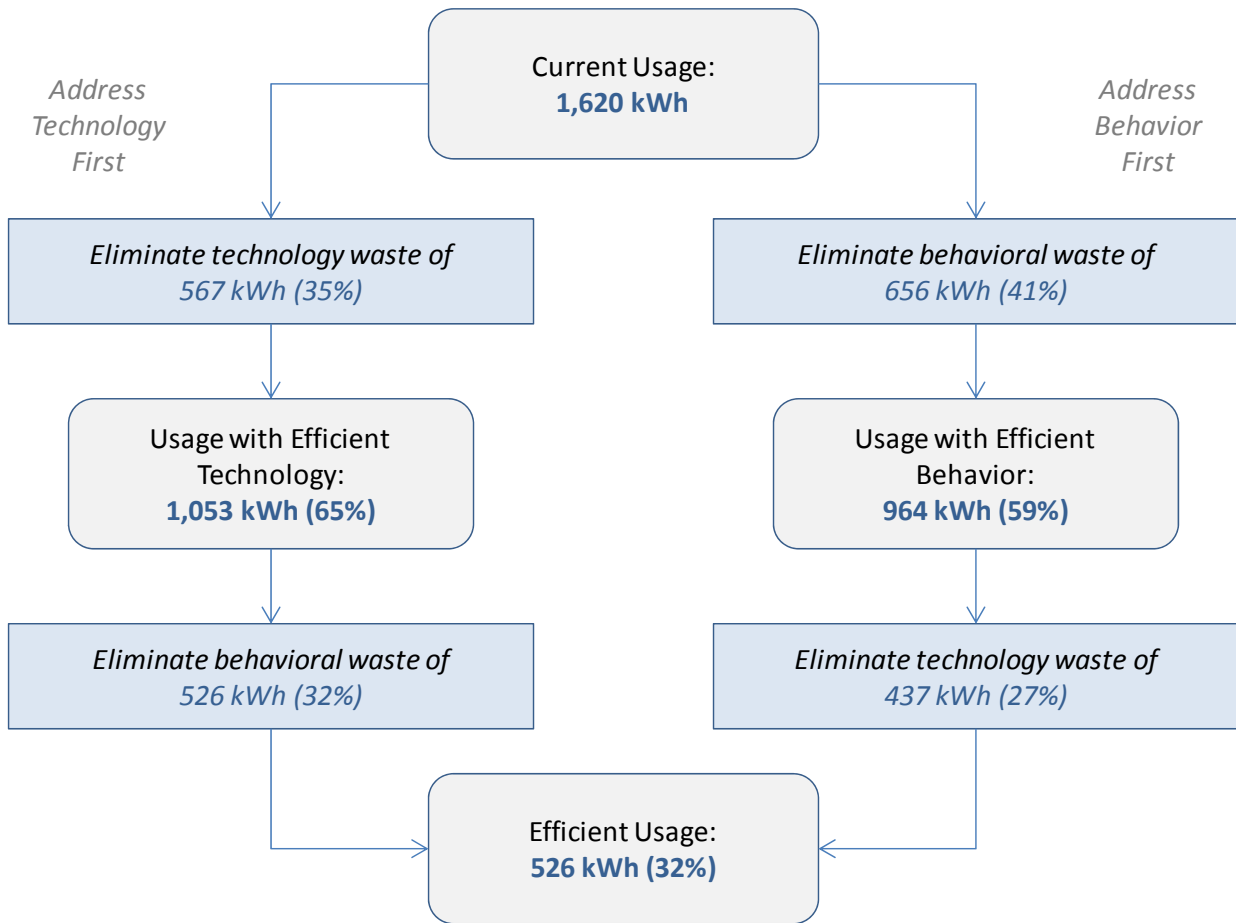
Current Usage:
**1,620 kWh**

*Address Technology First*

*Address Behavior First*

*Eliminate technology waste of 567 kWh (35%)*

Usage with Efficient Technology:
**1,053 kWh (65%)**

*Eliminate behavioral waste of 526 kWh (32%)*

*Eliminate behavioral waste of 656 kWh (41%)*

Usage with Efficient Behavior:
**964 kWh (59%)**

*Eliminate technology waste of 437 kWh (27%)*

Efficient Usage:
**526 kWh (32%)**